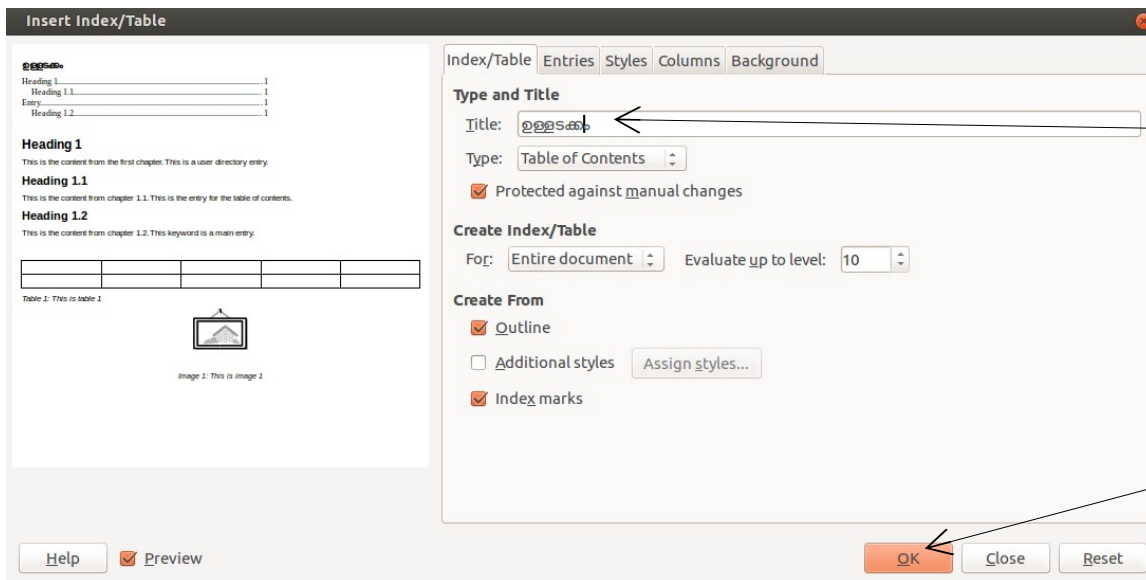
Insert Index/Table

ഉള്ളടക്കം
Heading 1 1
Heading 1.1 1
Entry 1
Heading 1.2 1

Heading 1
This is the content from the first chapter. This is a user directory entry.

Heading 1.1
This is the content from chapter 1.1. This is the entry for the table of contents.

Heading 1.2
This is the content from chapter 1.2. This keyword is a main entry.

| | | | | |
|---|---|---|---|---|
| | | | | |

Table 1: This is table 1

Image 1: This is image 1

Index/Table | Entries | Styles | Columns | Background

Type and Title
Title: ഉള്ളടക്കം
Type: Table of Contents
Protected against manual changes

Create Index/Table
For: Entire document
Evaluate up to level: 10

Create From
Outline
Additional styles
Assign styles...
Index marks

Help
Preview
OK
Close
Reset